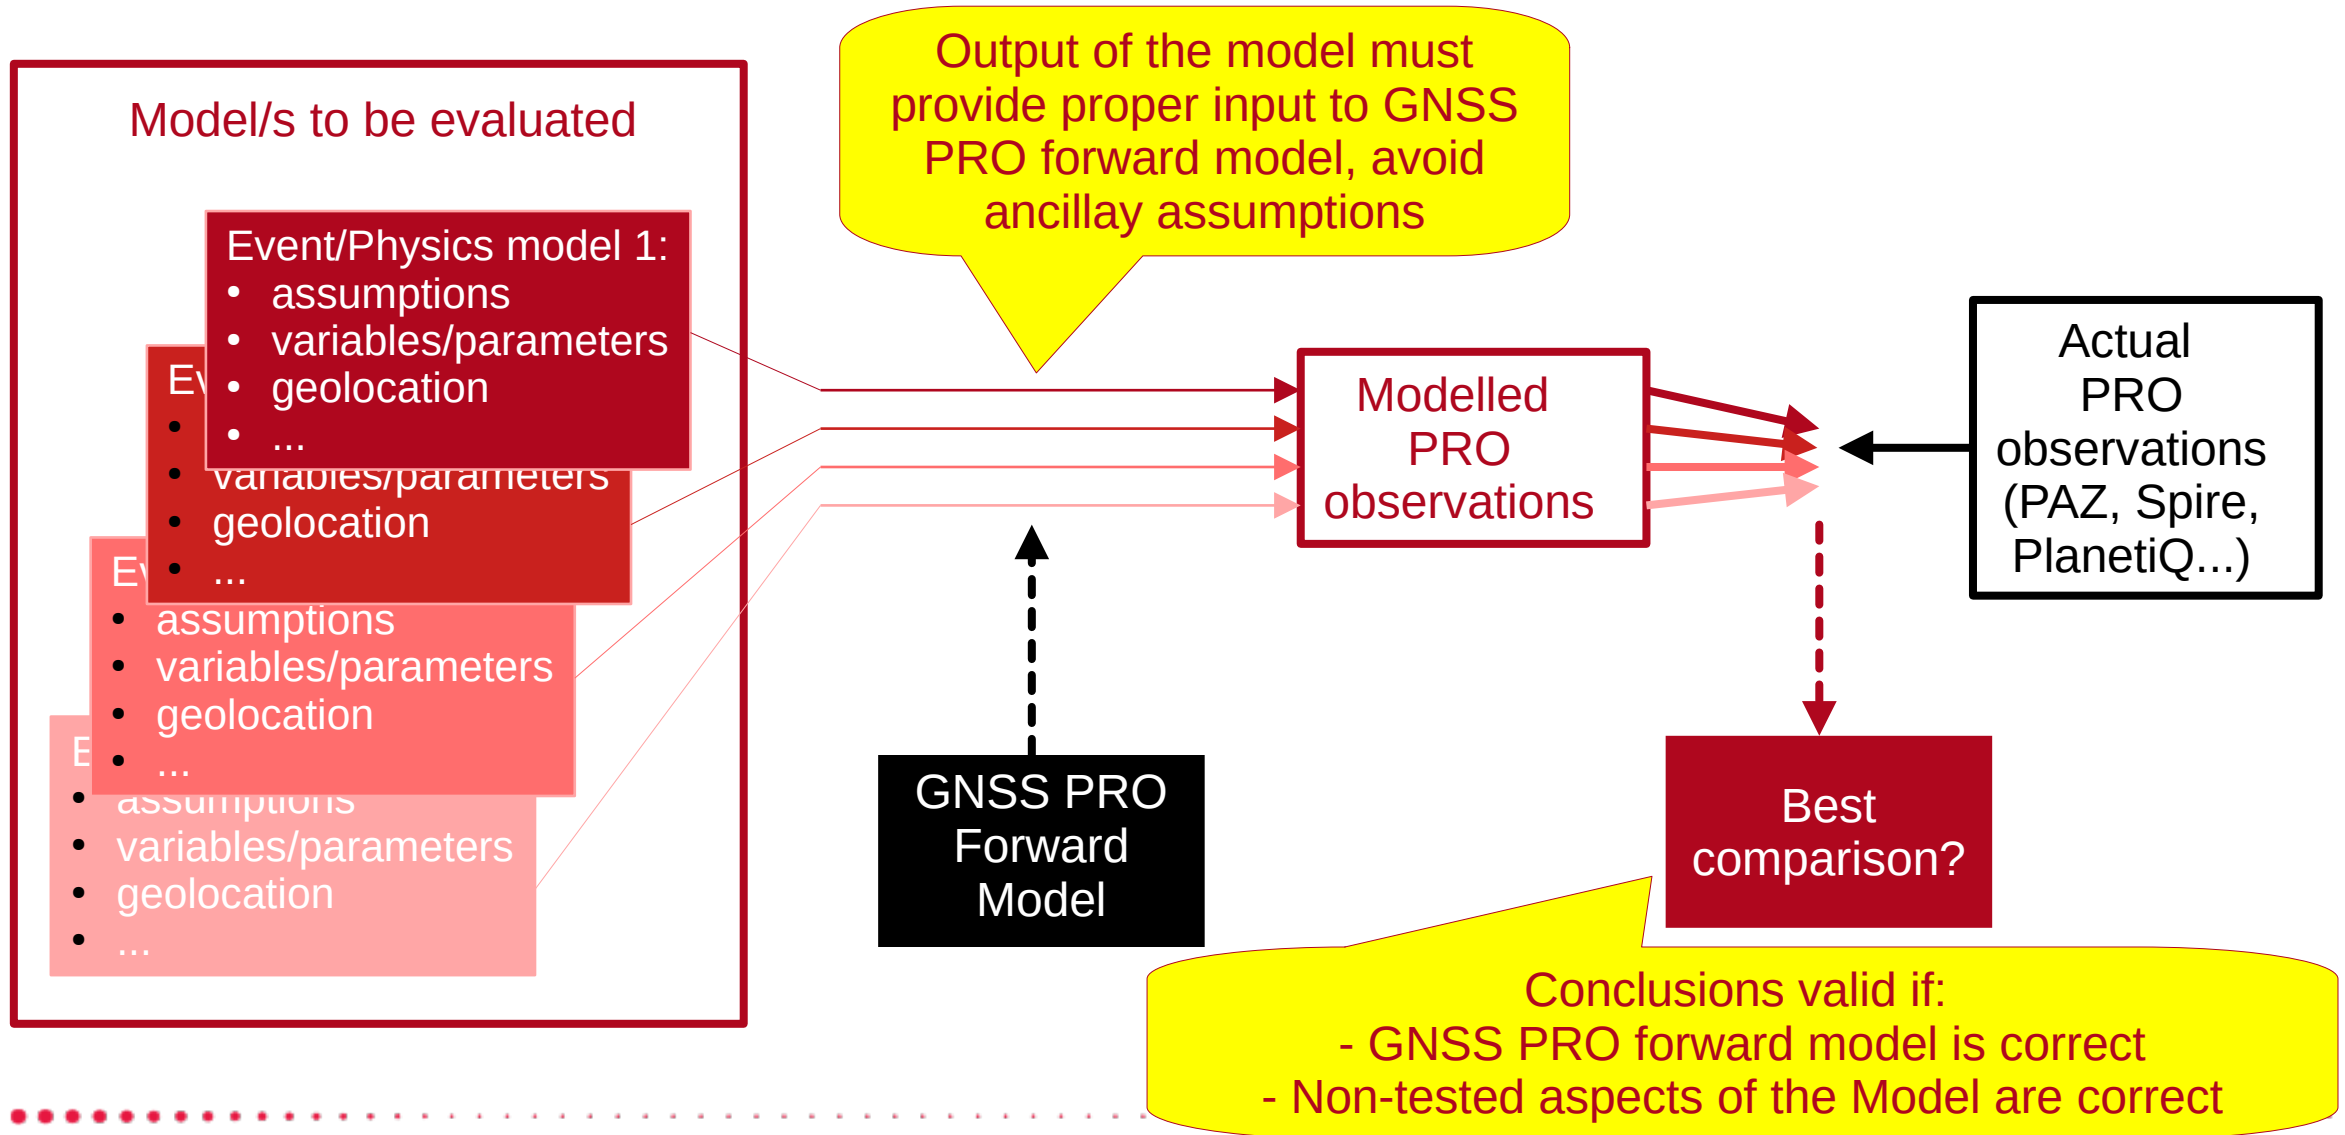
Model/s to be evaluated

Event/Physics model 1:
• assumptions
• variables/parameters
• geolocation
• ...

Ev
•
• variables/parameters
• geolocation
• ...

Ev
• assumptions
• variables/parameters
• geolocation
• ...

E
• assumptions
• variables/parameters
• geolocation
• ...

Output of the model must provide proper input to GNSS PRO forward model, avoid ancillay assumptions

Modelled PRO observations

Actual PRO observations (PAZ, Spire, PlanetiQ...)

GNSS PRO Forward Model

Best comparison?

Conclusions valid if:
- GNSS PRO forward model is correct
- Non-tested aspects of the Model are correct